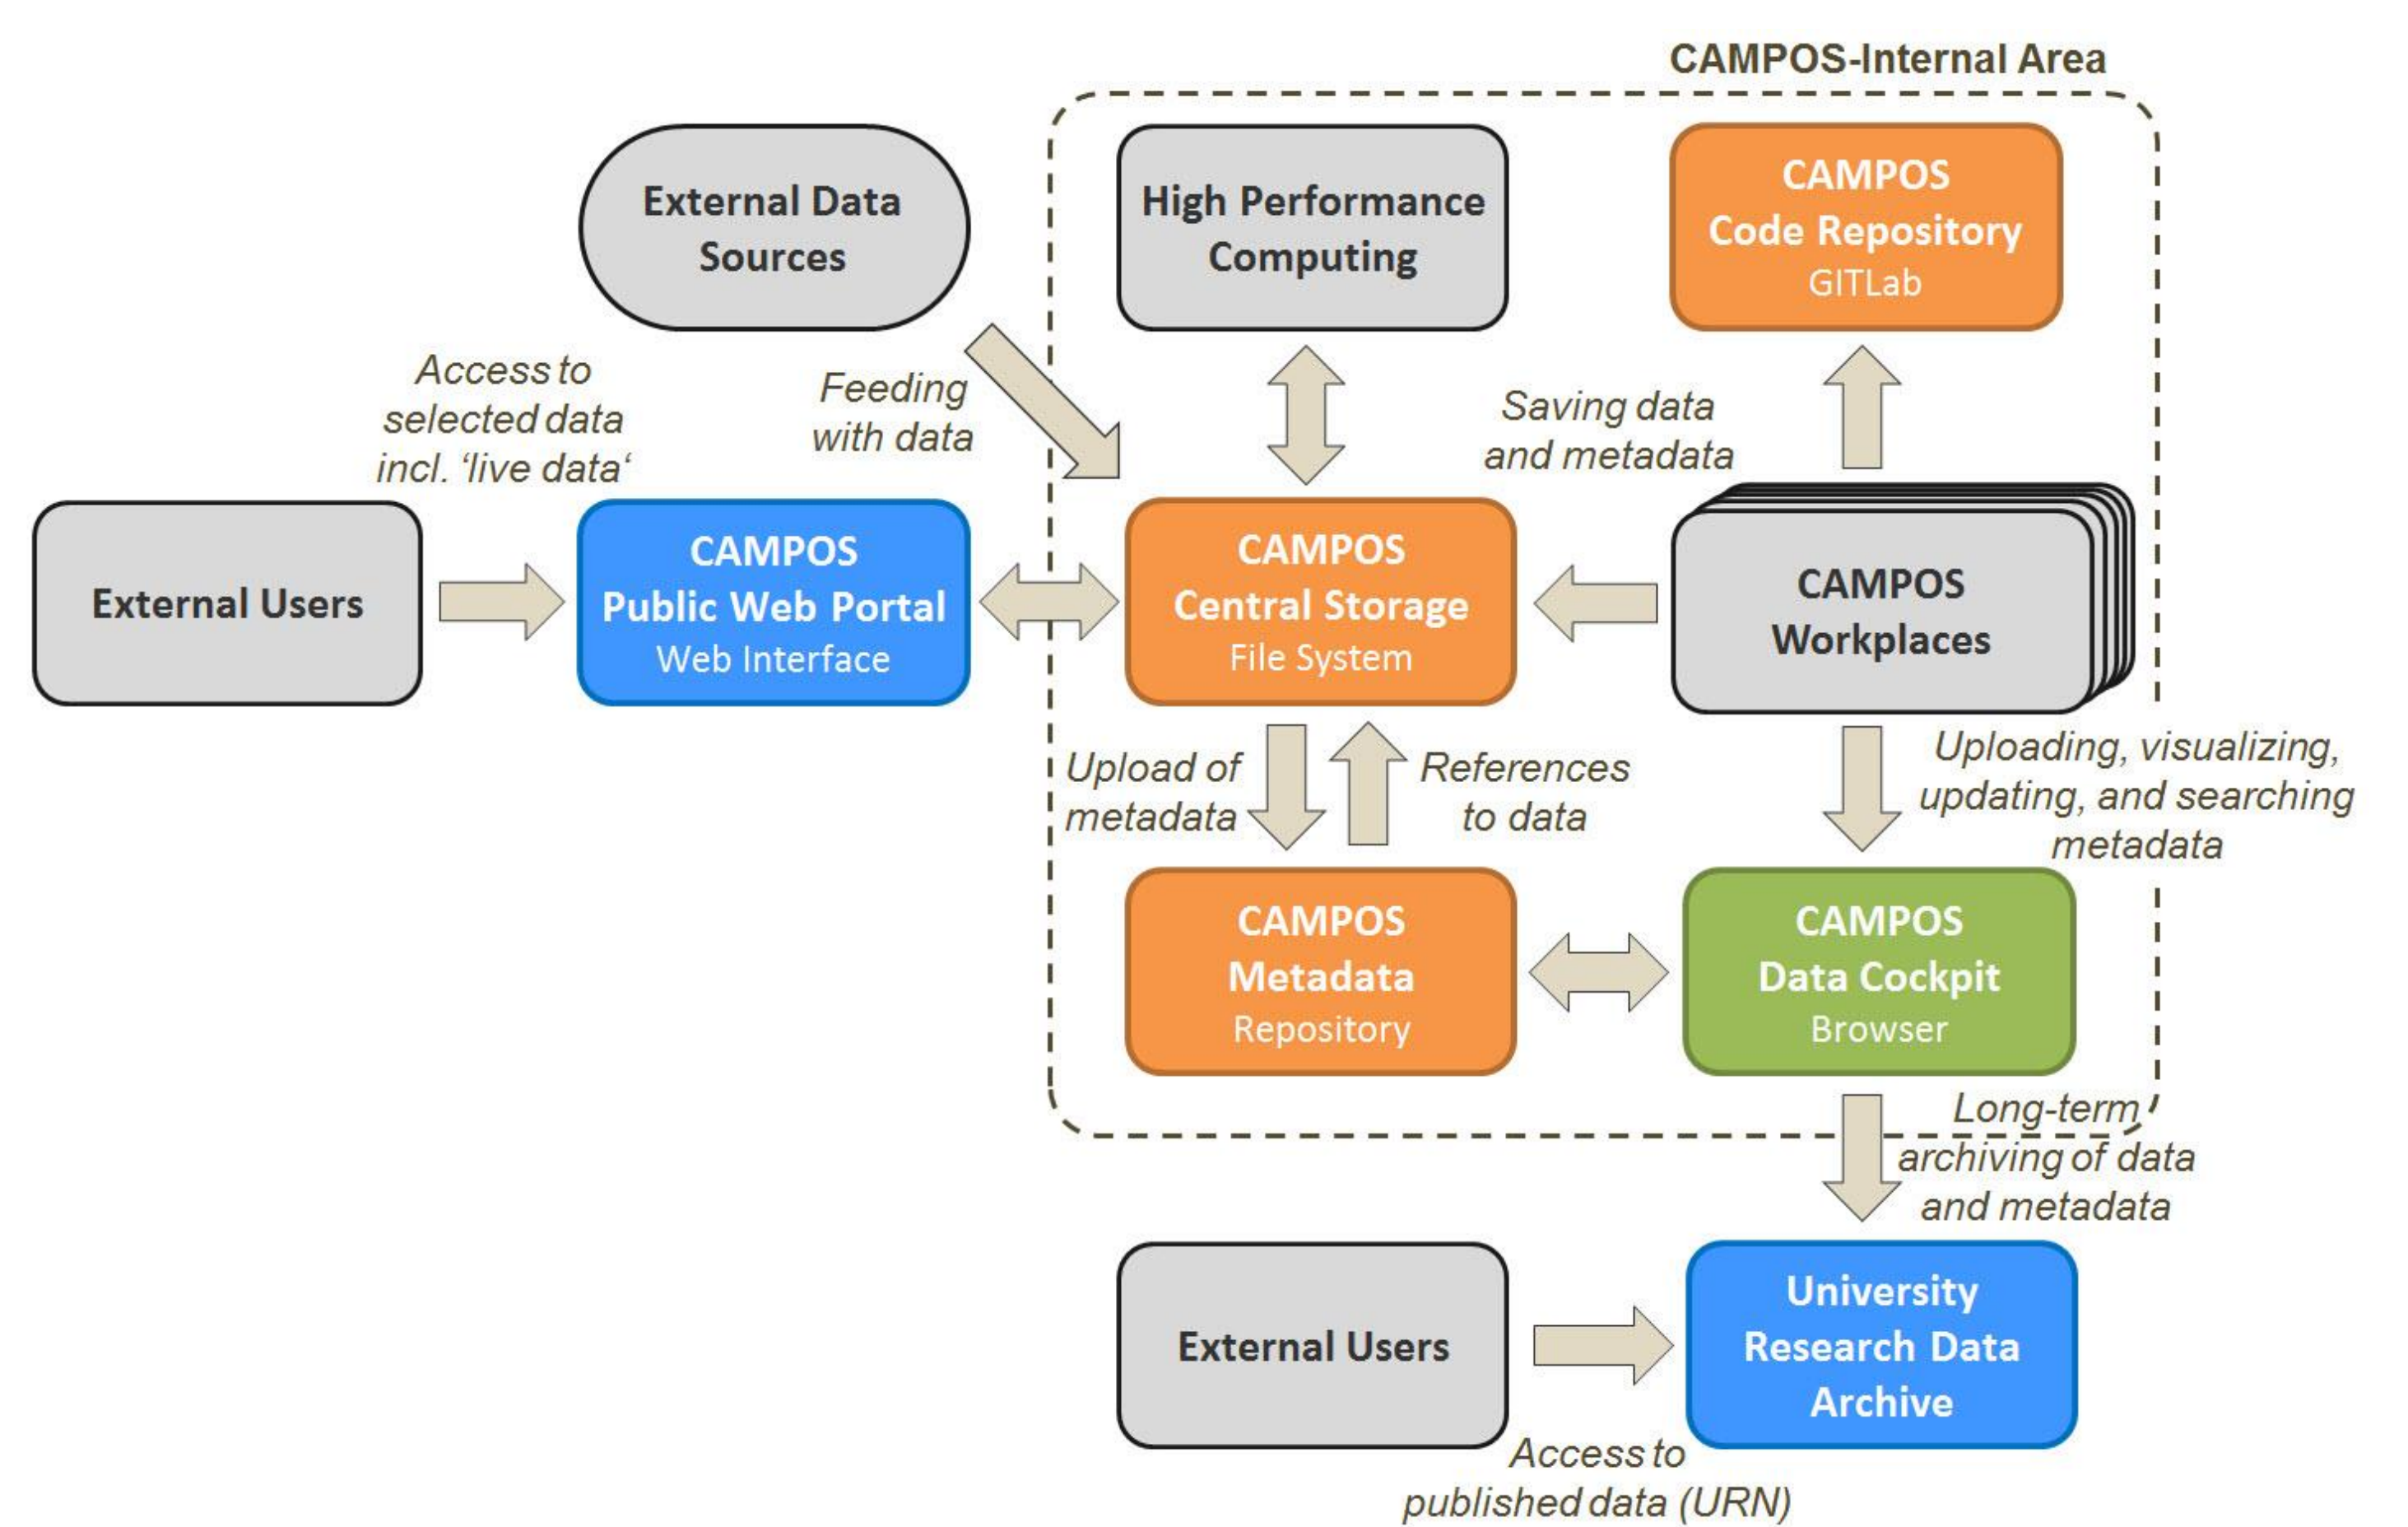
CAMPOS-Internal Area

External Data Sources

High Performance Computing

CAMPOS
Code Repository
GITLab

Access to selected data incl. 'live data'

Feeding with data

Saving data and metadata

External Users

CAMPOS
Public Web Portal
Web Interface

CAMPOS
Central Storage
File System

CAMPOS
Workplaces

Upload of metadata

References to data

Uploading, visualizing, updating, and searching metadata

CAMPOS
Metadata
Repository

CAMPOS
Data Cockpit
Browser

Long-term archiving of data and metadata

External Users

University
Research Data
Archive

Access to published data (URN)